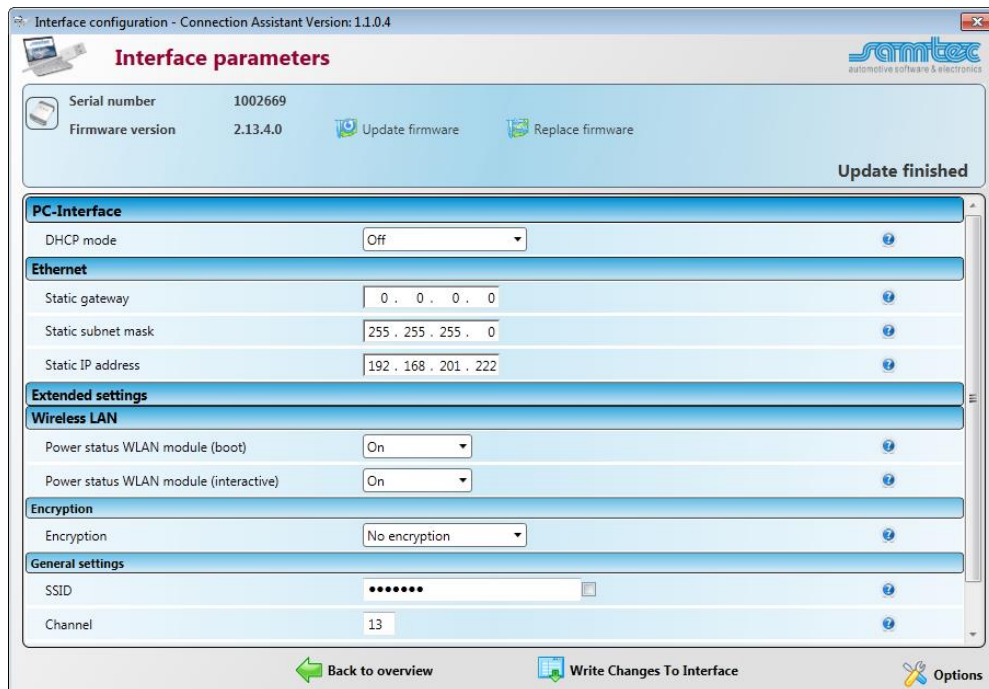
Interface configuration - Connection Assistant Version: 1.1.0.4

Interface parameters

samtec
automotive software & electronics

Serial number 1002669
Firmware version 2.13.4.0
Update firmware
Replace firmware

Update finished

PC-Interface
DHCP mode | Off

Ethernet
Static gateway | 0 . 0 . 0 . 0
Static subnet mask | 255 . 255 . 255 . 0
Static IP address | 192 . 168 . 201 . 222

Extended settings
Wireless LAN
Power status WLAN module (boot) | On
Power status WLAN module (interactive) | On

Encryption
Encryption | No encryption

General settings
SSID | •••••••
Channel | 13

Back to overview
Write Changes To Interface
Options